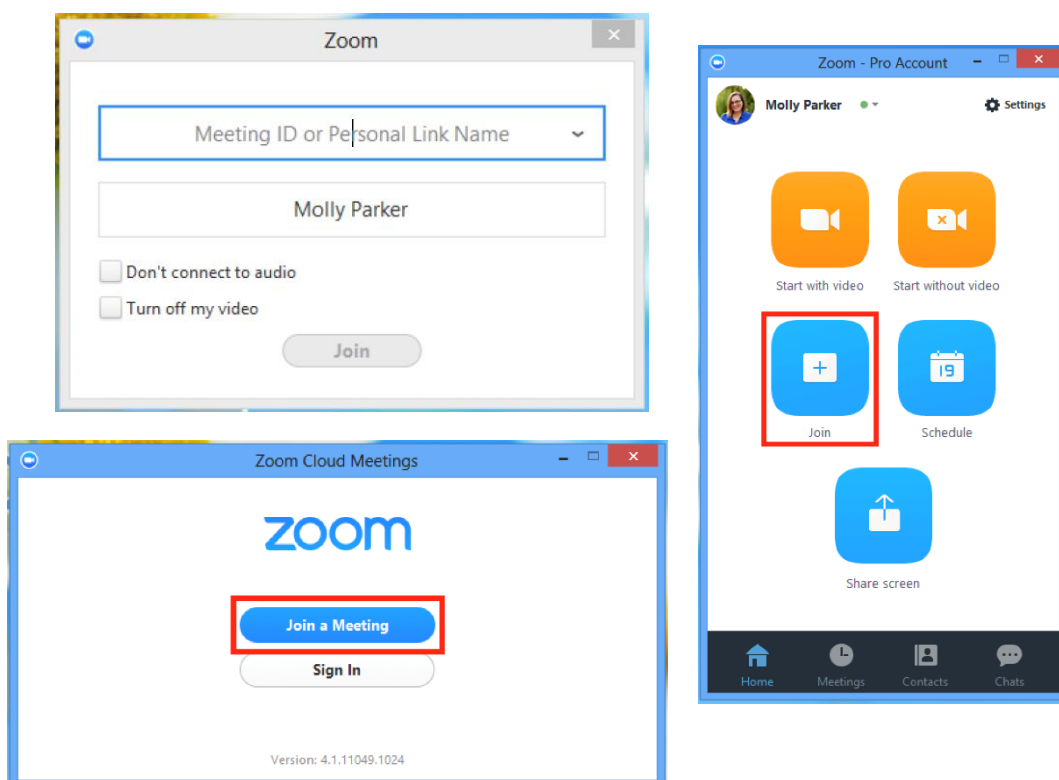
Zoom

Meeting ID or Personal Link Name

Molly Parker

Don't connect to audio

Turn off my video

Join

Zoom Cloud Meetings

zoom

Join a Meeting

Sign In

Version: 4.1.11049.1024

Zoom - Pro Account

Molly Parker

Settings

Start with video

Start without video

Join

19

Schedule

Share screen

Home

Meetings

Contacts

Chats